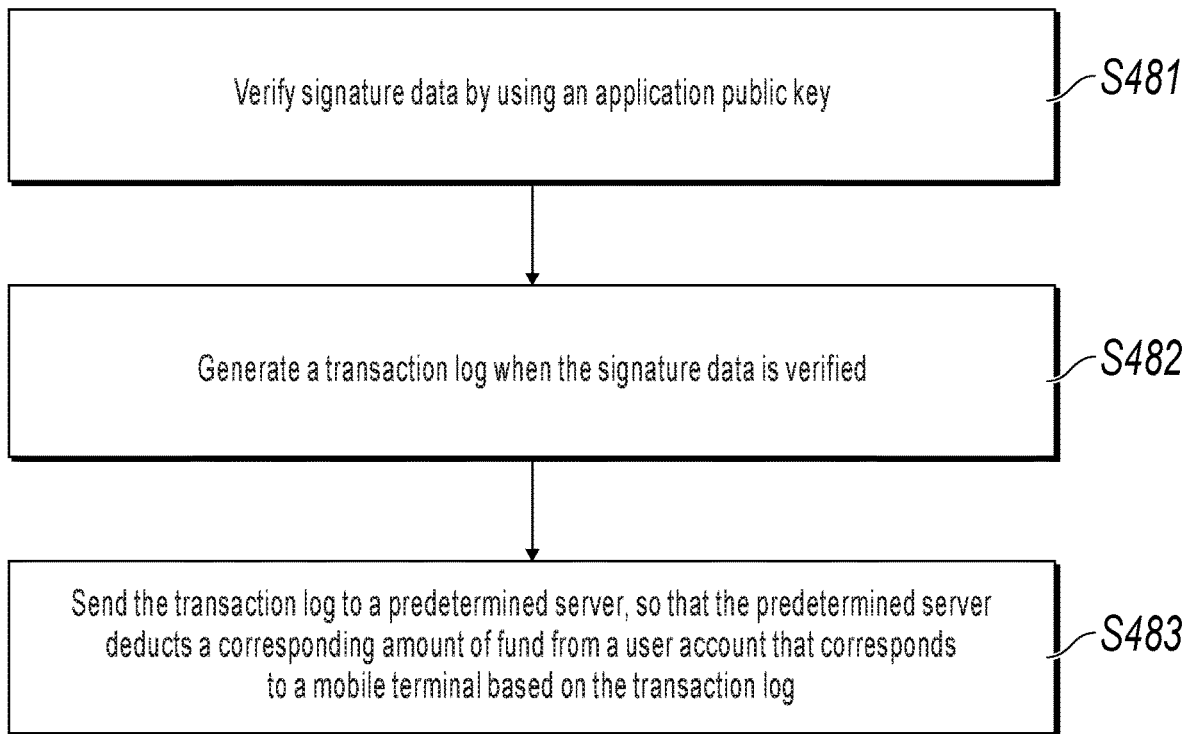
Verify signature data by using an application public key

S481

Generate a transaction log when the signature data is verified

S482

Send the transaction log to a predetermined server, so that the predetermined server deducts a corresponding amount of fund from a user account that corresponds to a mobile terminal based on the transaction log

S483